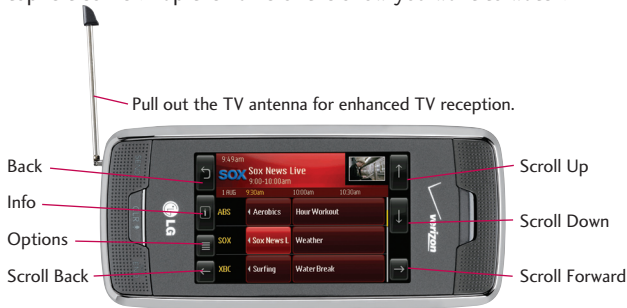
Pull out the TV antenna for enhanced TV reception.

Back

Info

Options

Scroll Back

9:49am
SOX Sox News Live
9:00-10:00am
1 AUG 9:30am 10:00am 10:30am

| ABS | Aerobics | Hour Workout |
|---|---|---|
| SOX | Sox News L | Weather |
| XBC | Surfing | Water Break |

LG

verizon

Scroll Up

Scroll Down

Scroll Forward